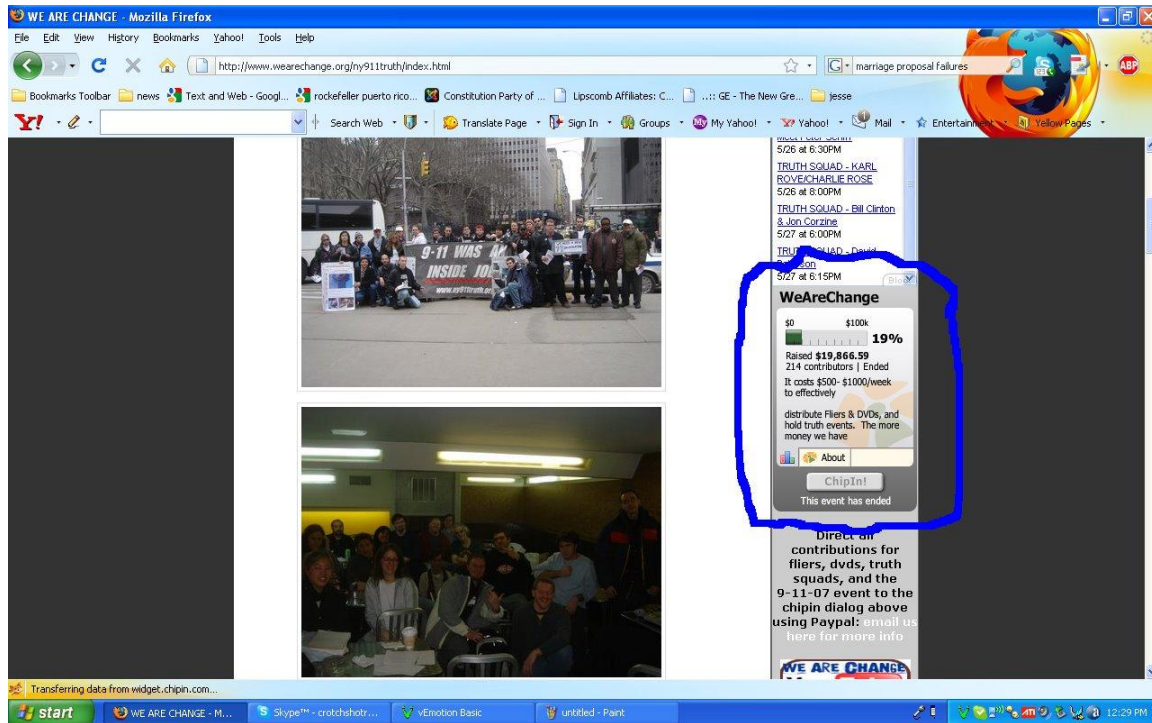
WE ARE CHANGE - Mozilla Firefox

File Edit View History Bookmarks Yahoo! Tools Help

http://www.wearechange.org/ny911truth/index.html

marriage proposal failures

ABP

Bookmarks Toolbar news Text and Web - Googl... rockefeller puerto rico... Constitution Party of ... Lipscomb Affiliates: C... ..:: GE - The New Gre... jesse

Y! Search Web Translate Page Sign In Groups My Yahoo! Yahoo! Mail Entertainment Yellow Pages

9-11 WAS AN INSIDE JOB

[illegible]

5/26 at 6:30PM

TRUTH SQUAD - KARL ROVE/CHARLIE ROSE
5/26 at 8:00PM

TRUTH SQUAD - Bill Clinton & Jon Corzine
5/27 at 6:00PM

TRUTH SQUAD - David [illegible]son
5/27 at 6:15PM

WeAreChange

$0 $100k

19%

Raised $19,866.59
214 contributors | Ended

It costs $500- $1000/week to effectively

distribute Fliers & DVDs, and hold truth events. The more money we have

About

ChipIn!

This event has ended

Direct all contributions for fliers, dvds, truth squads, and the 9-11-07 event to the chipin dialog above using Paypal: email us here for more info

WE ARE CHANGE

Transferring data from widget.chipin.com...

start WE ARE CHANGE - M... Skype™ - crotchshotr... vEmotion Basic untitled - Paint 12:29 PM